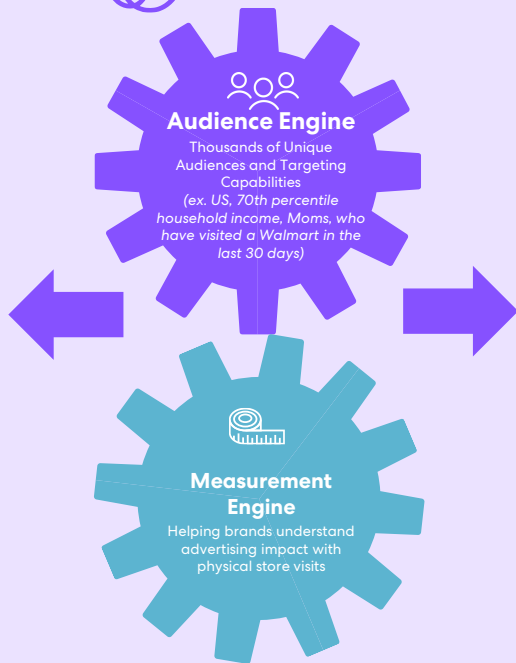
Audience Engine

Thousands of Unique Audiences and Targeting Capabilities
*(ex. US, 70th percentile household income, Moms, who have visited a Walmart in the last 30 days)*

Measurement Engine

Helping brands understand advertising impact with physical store visits